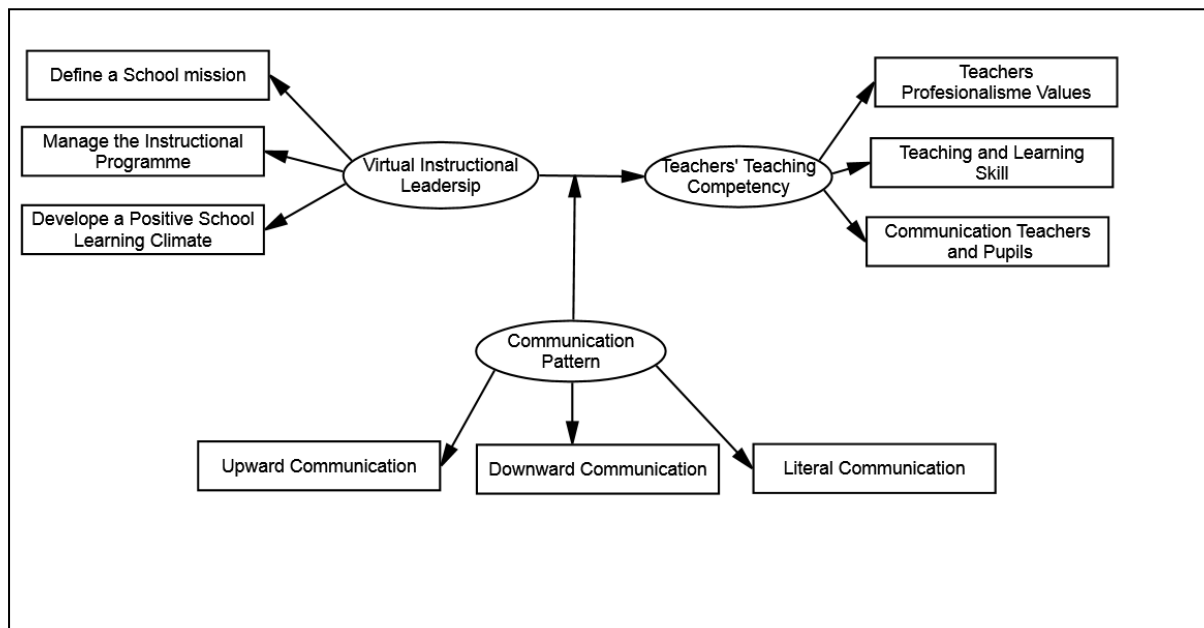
Define a School mission

Manage the Instructional Programme

Develope a Positive School Learning Climate

Virtual Instructional Leadersip

Teachers' Teaching Competency

Teachers Profesionalisme Values

Teaching and Learning Skill

Communication Teachers and Pupils

Communication Pattern

Upward Communication

Downward Communication

Literal Communication